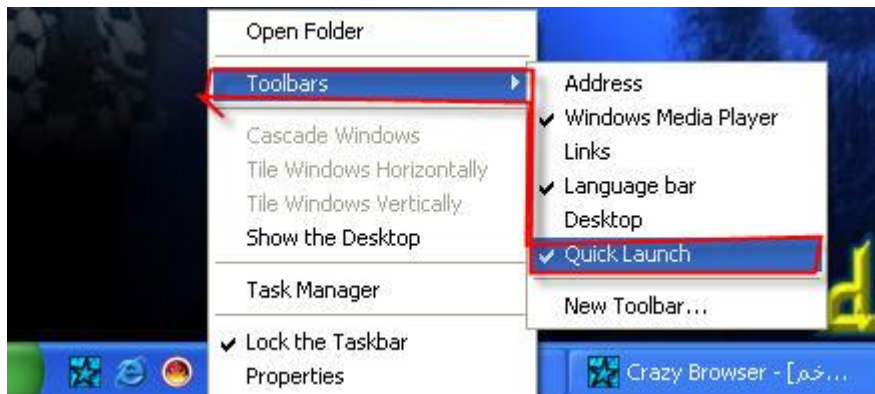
Open Folder
Toolbars
Cascade Windows
Tile Windows Horizontally
Tile Windows Vertically
Show the Desktop
Task Manager
Lock the Taskbar
Properties

Address
Windows Media Player
Links
Language bar
Desktop
Quick Launch
New Toolbar...

Crazy Browser - [خم...